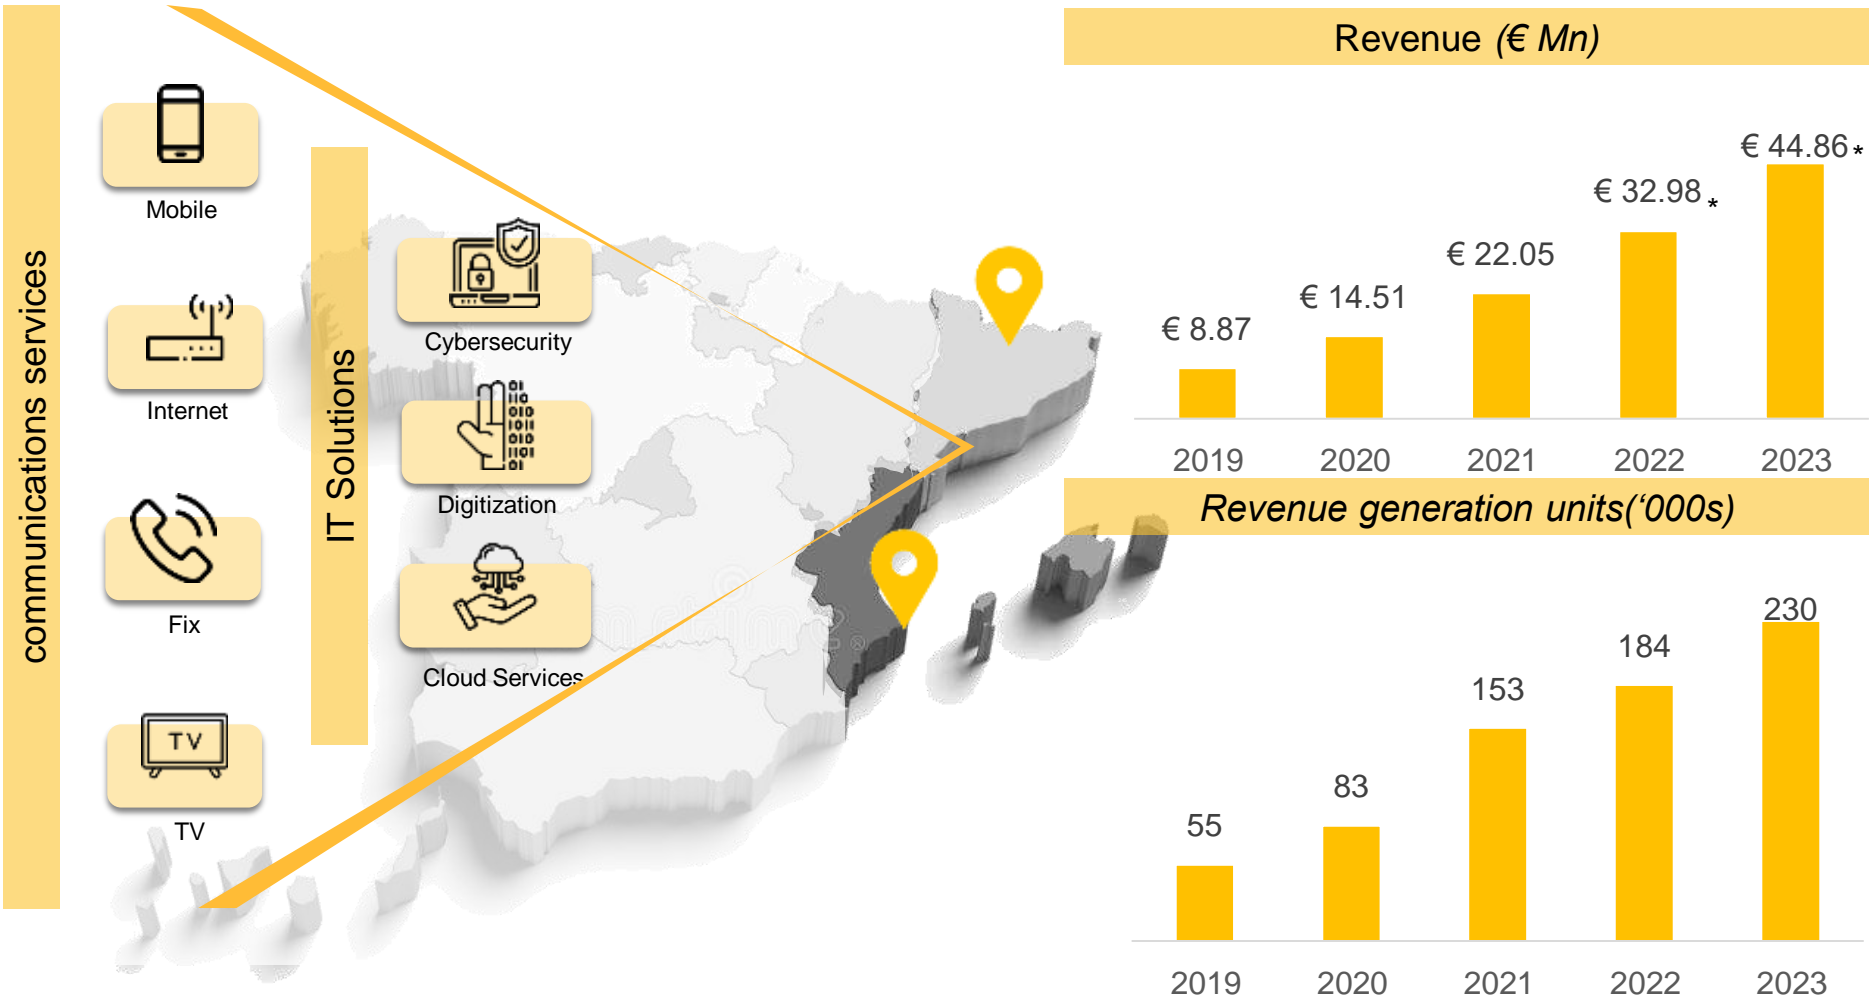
communications services

Mobile

Internet

Fix

TV

IT Solutions

Cybersecurity

Digitization

Cloud Services

Revenue (€ Mn)

| 2019 | 2020 | 2021 | 2022 | 2023 |
|---|---|---|---|---|
| € 8.87 | € 14.51 | € 22.05 | € 32.98 * | € 44.86 * |

Revenue generation units('000s)

| 2019 | 2020 | 2021 | 2022 | 2023 |
|---|---|---|---|---|
| 55 | 83 | 153 | 184 | 230 |